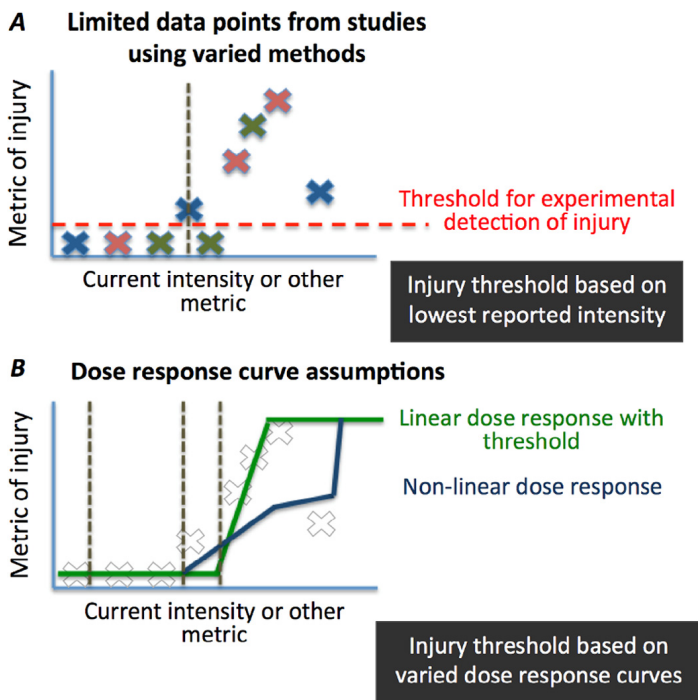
A

Limited data points from studies using varied methods

Metric of injury

Threshold for experimental detection of injury

Current intensity or other metric

Injury threshold based on lowest reported intensity

B

Dose response curve assumptions

Metric of injury

Linear dose response with threshold

Non-linear dose response

Current intensity or other metric

Injury threshold based on varied dose response curves